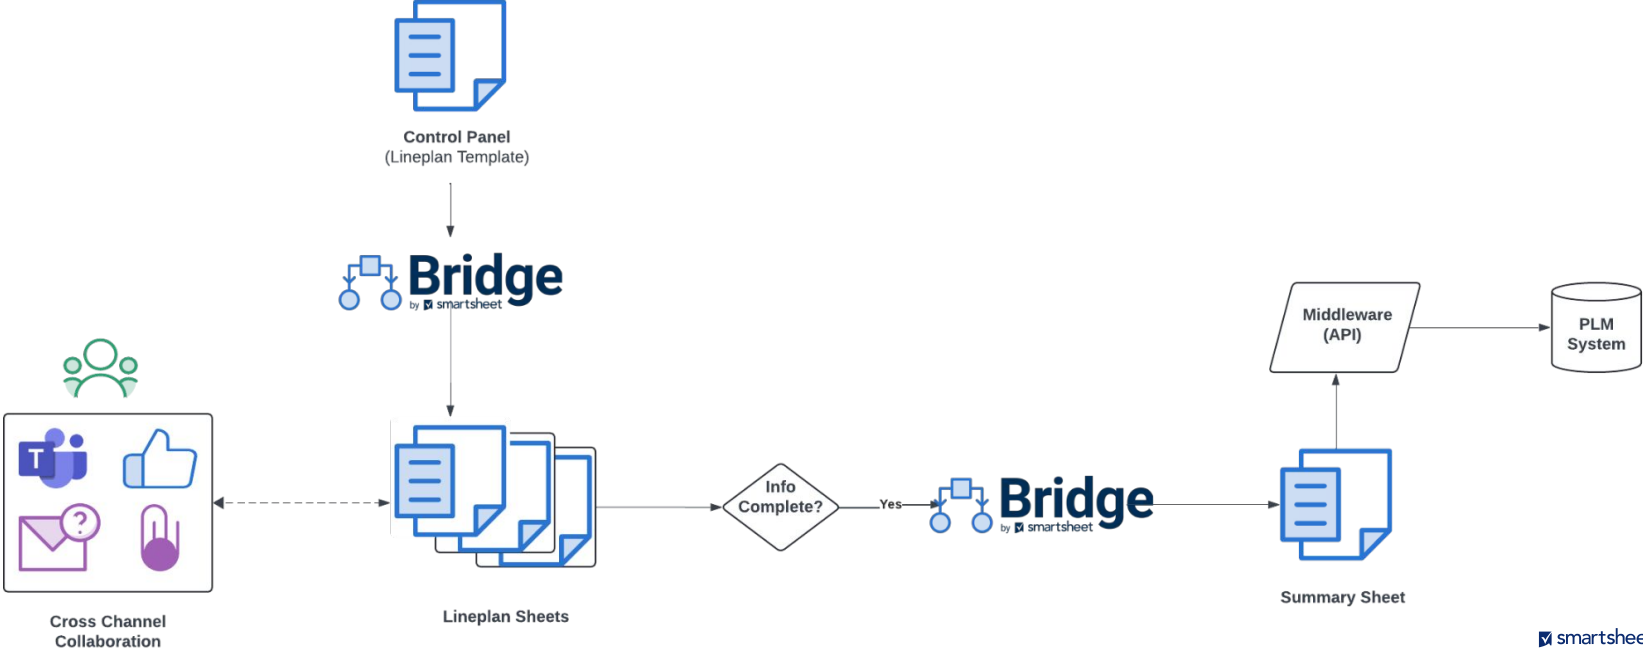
Control Panel
(Lineplan Template)

Bridge
by smartsheet

Middleware (API)

PLM System

T

Info Complete?

Yes

Bridge
by smartsheet

Cross Channel Collaboration

Lineplan Sheets

Summary Sheet

smartshee